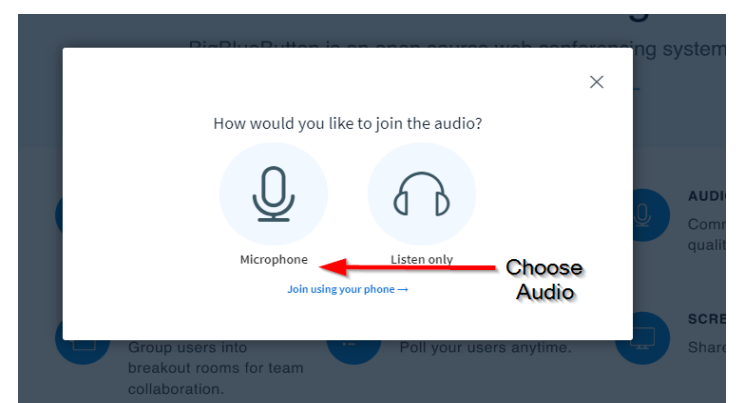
BigBlueButton is an open source web conferencing system

How would you like to join the audio?

×

Microphone

Listen only

Join using your phone →

Choose Audio

AUDI
Comm
qualit

SCRE
Share

Group users into breakout rooms for team collaboration.

Poll your users anytime.